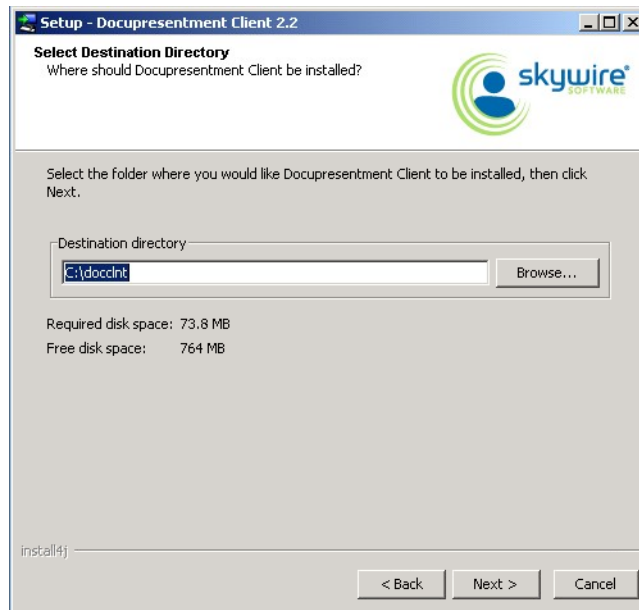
Setup - Docupresentment Client 2.2

Select Destination Directory
Where should Docupresentment Client be installed?

skywire SOFTWARE

Select the folder where you would like Docupresentment Client to be installed, then click Next.

Destination directory
C:\docclnt
Browse...

Required disk space: 73.8 MB
Free disk space: 764 MB

install4j

< Back
Next >
Cancel